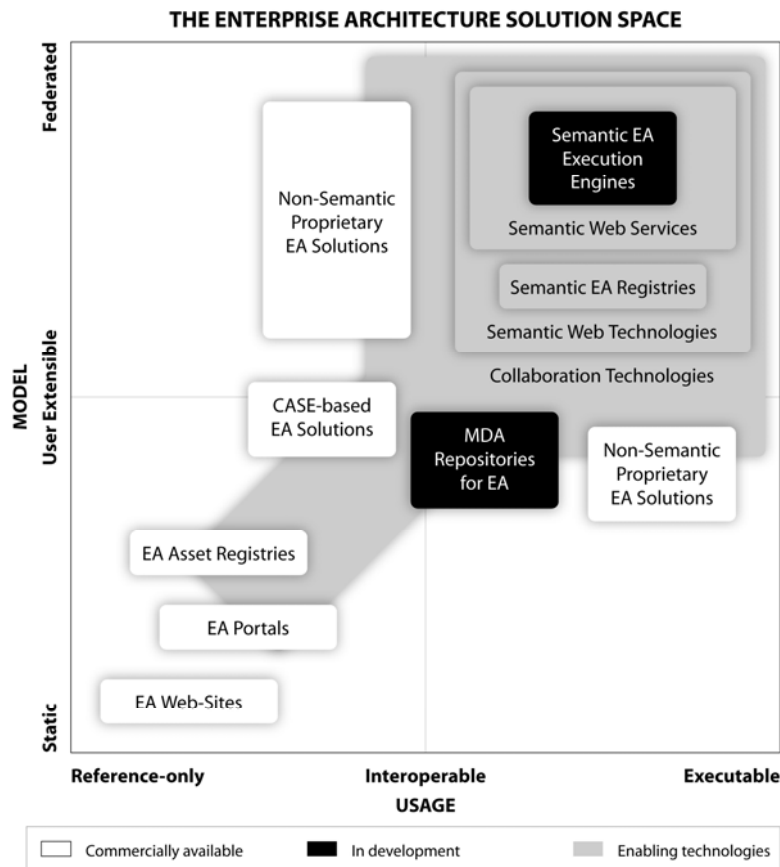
THE ENTERPRISE ARCHITECTURE SOLUTION SPACE

MODEL

Federated

User Extensible

Static

Non-Semantic Proprietary EA Solutions

Semantic EA Execution Engines

Semantic Web Services

Semantic EA Registries

Semantic Web Technologies

Collaboration Technologies

CASE-based EA Solutions

MDA Repositories for EA

Non-Semantic Proprietary EA Solutions

EA Asset Registries

EA Portals

EA Web-Sites

Reference-only

Interoperable

Executable

USAGE

Commercially available

In development

Enabling technologies